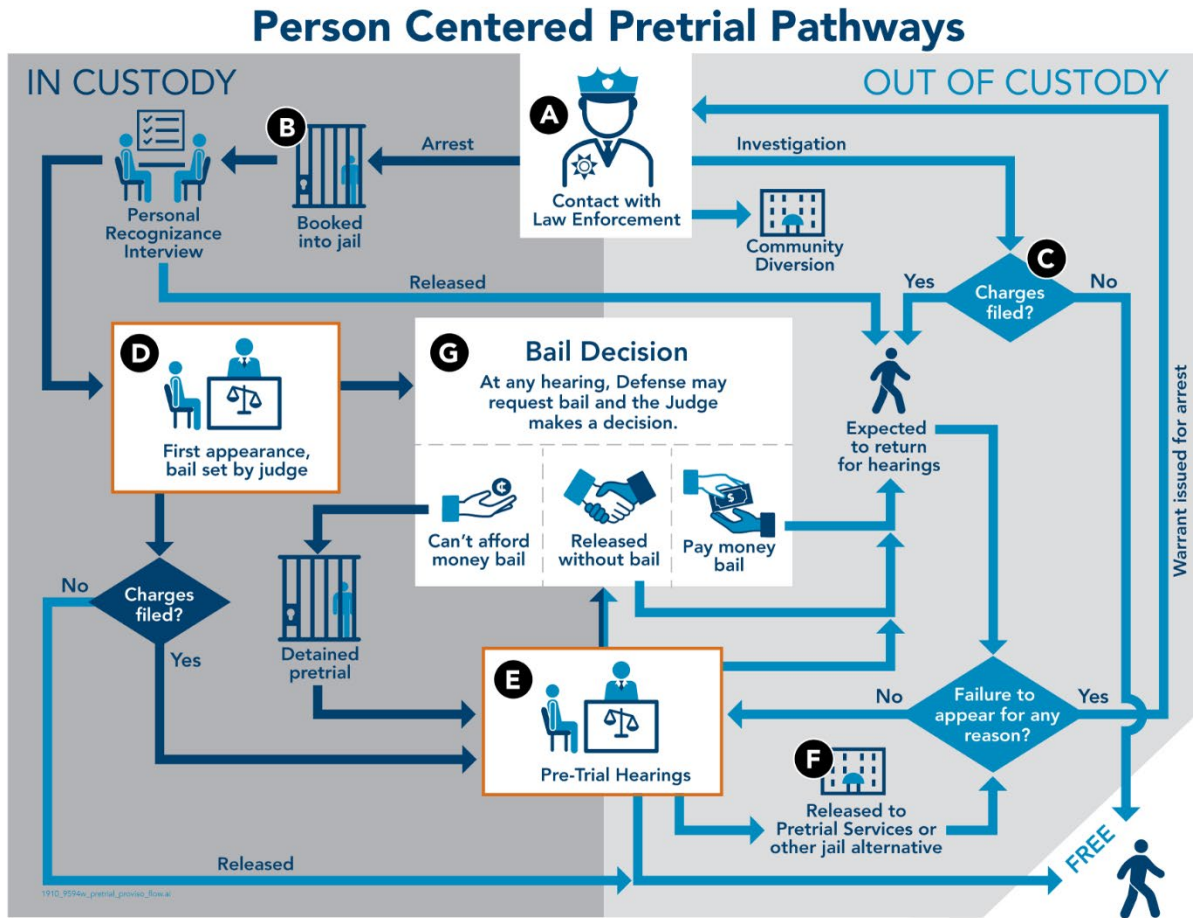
Person Centered Pretrial Pathways

IN CUSTODY

OUT OF CUSTODY

A
Contact with Law Enforcement

Arrest

Investigation

B
Booked into jail

Personal Recognizance Interview

Community Diversion

Released

C
Yes
Charges filed?
No

Warrant issued for arrest

D
First appearance, bail set by judge

G
Bail Decision
At any hearing, Defense may request bail and the Judge makes a decision.

Expected to return for hearings

Can't afford money bail

Released without bail

Pay money bail

No
Charges filed?
Yes

Detained pretrial

E
Pre-Trial Hearings

No
Failure to appear for any reason?
Yes

F
Released to Pretrial Services or other jail alternative

Released

FREE

1910_9594w_pretrial_proviso_flow.ai